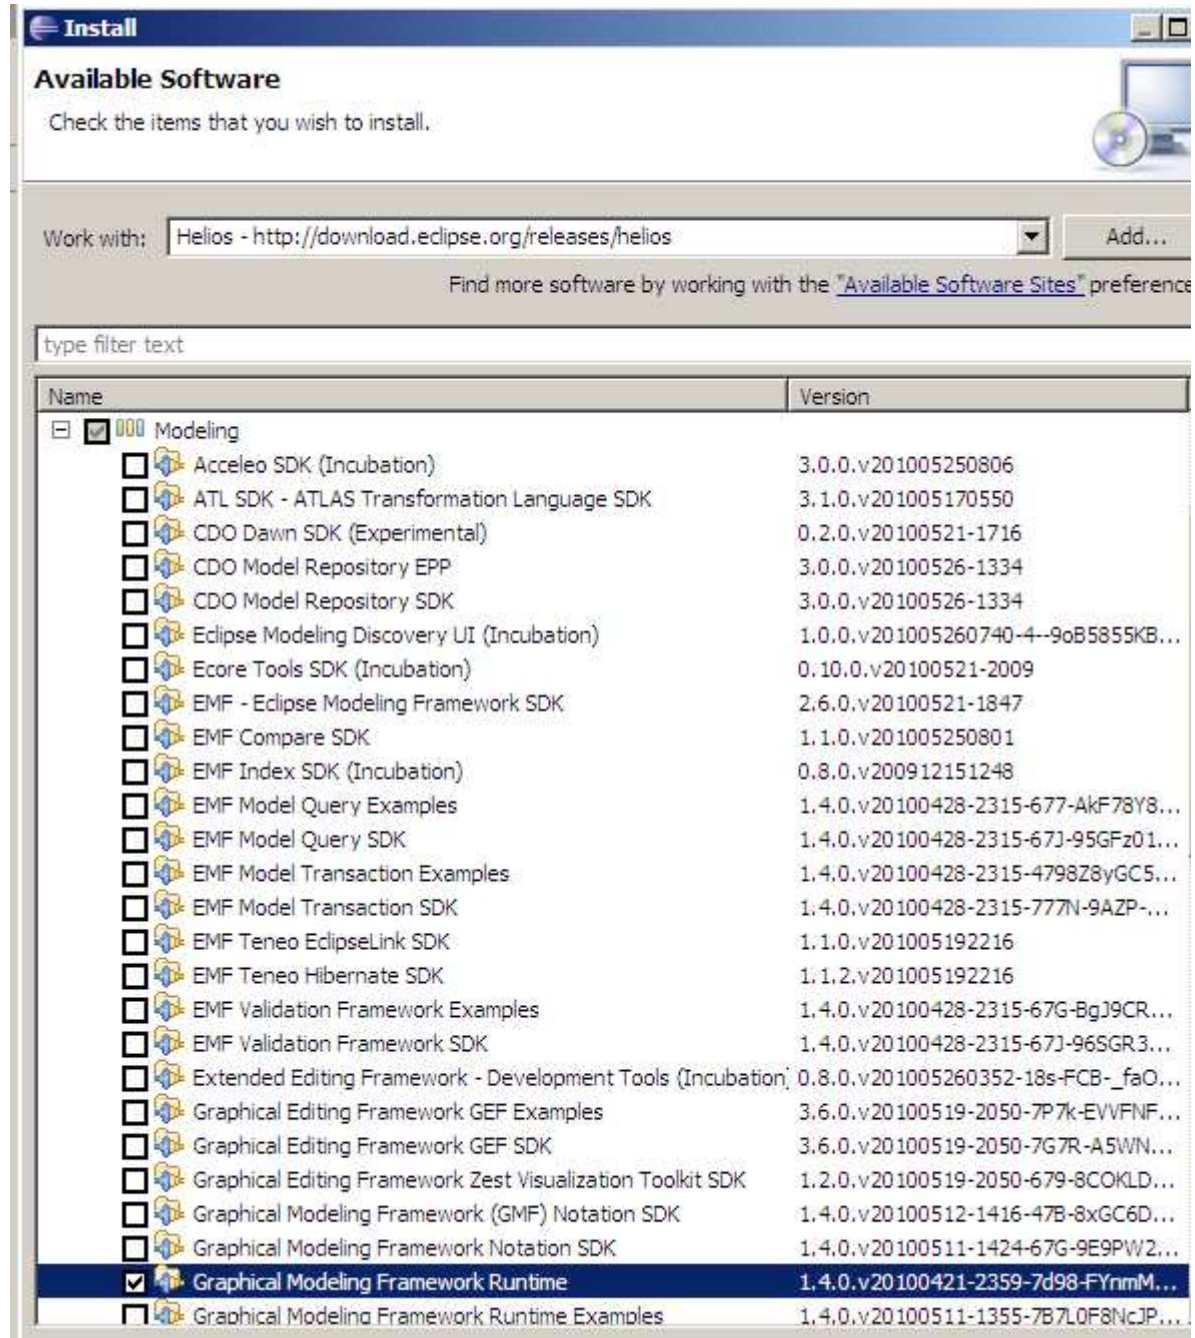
Install

Available Software

Check the items that you wish to install.

Work with: Helios - http://download.eclipse.org/releases/helios

Add...

Find more software by working with the "Available Software Sites" preference

type filter text

| Name | Version |
|---|---|
| Modeling | |
| Acceleo SDK (Incubation) | 3.0.0.v201005250806 |
| ATL SDK - ATLAS Transformation Language SDK | 3.1.0.v201005170550 |
| CDO Dawn SDK (Experimental) | 0.2.0.v20100521-1716 |
| CDO Model Repository EPP | 3.0.0.v20100526-1334 |
| CDO Model Repository SDK | 3.0.0.v20100526-1334 |
| Eclipse Modeling Discovery UI (Incubation) | 1.0.0.v201005260740-4--9oB5855KB... |
| Ecore Tools SDK (Incubation) | 0.10.0.v20100521-2009 |
| EMF - Eclipse Modeling Framework SDK | 2.6.0.v20100521-1847 |
| EMF Compare SDK | 1.1.0.v201005250801 |
| EMF Index SDK (Incubation) | 0.8.0.v200912151248 |
| EMF Model Query Examples | 1.4.0.v20100428-2315-677-AkF78Y8... |
| EMF Model Query SDK | 1.4.0.v20100428-2315-67J-95GFz01... |
| EMF Model Transaction Examples | 1.4.0.v20100428-2315-4798Z8yGC5... |
| EMF Model Transaction SDK | 1.4.0.v20100428-2315-777N-9AZP-... |
| EMF Teneo EclipseLink SDK | 1.1.0.v201005192216 |
| EMF Teneo Hibernate SDK | 1.1.2.v201005192216 |
| EMF Validation Framework Examples | 1.4.0.v20100428-2315-67G-BgJ9CR... |
| EMF Validation Framework SDK | 1.4.0.v20100428-2315-67J-96SGR3... |
| Extended Editing Framework - Development Tools (Incubation) | 0.8.0.v201005260352-18s-FCB-_faO... |
| Graphical Editing Framework GEF Examples | 3.6.0.v20100519-2050-7P7k-EVVFNF... |
| Graphical Editing Framework GEF SDK | 3.6.0.v20100519-2050-7G7R-A5WN... |
| Graphical Editing Framework Zest Visualization Toolkit SDK | 1.2.0.v20100519-2050-679-8COKLD... |
| Graphical Modeling Framework (GMF) Notation SDK | 1.4.0.v20100512-1416-47B-8xGC6D... |
| Graphical Modeling Framework Notation SDK | 1.4.0.v20100511-1424-67G-9E9PW2... |
| Graphical Modeling Framework Runtime | 1.4.0.v20100421-2359-7d98-FYnmM... |
| Graphical Modeling Framework Runtime Examples | 1.4.0.v20100511-1355-7B7L0F8NcJP... |